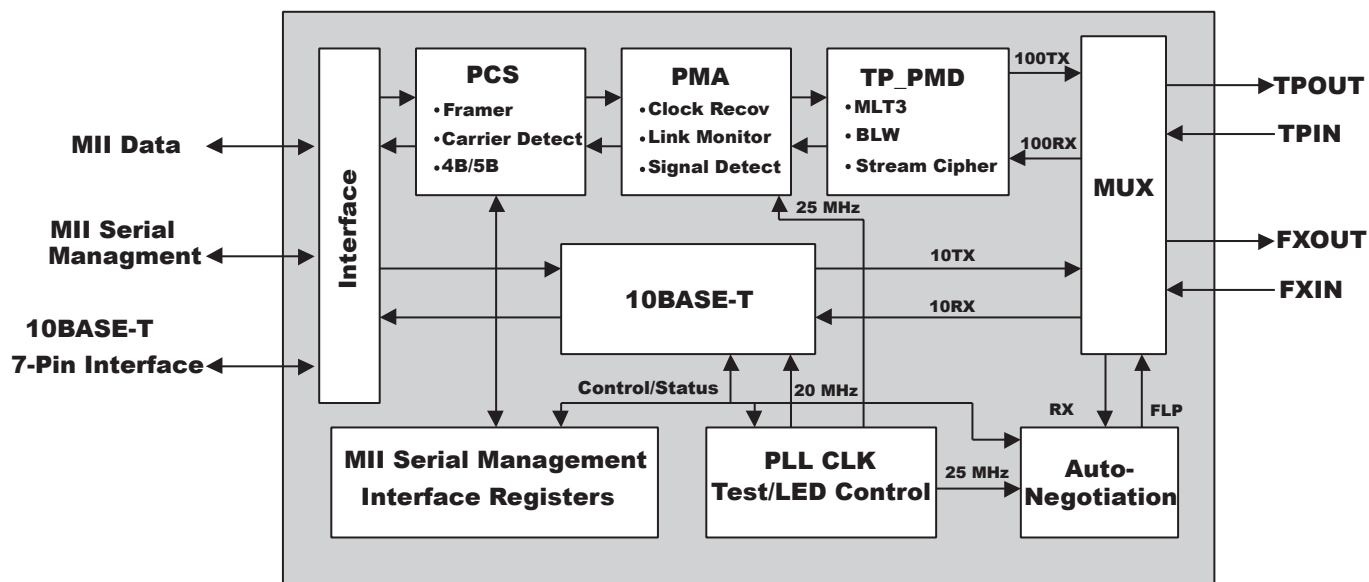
MII Data

MII Serial Managment

10BASE-T
7-Pin Interface

Interface

PCS
•Framer
•Carrier Detect
•4B/5B

PMA
•Clock Recov
•Link Monitor
•Signal Detect

TP_PMD
•MLT3
•BLW
•Stream Cipher

100TX
100RX

MUX

TPOUT
TPIN
FXOUT
FXIN

25 MHz

10TX
10RX

10BASE-T

Control/Status
20 MHz

RX
FLP

MII Serial Management Interface Registers

PLL CLK Test/LED Control

25 MHz

Auto-Negotiation